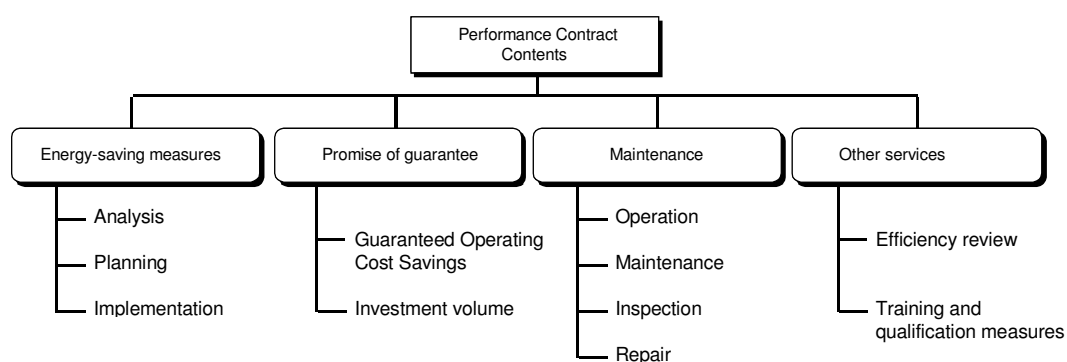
Performance Contract Contents

Energy-saving measures
Analysis
Planning
Implementation

Promise of guarantee
Guaranteed Operating Cost Savings
Investment volume

Maintenance
Operation
Maintenance
Inspection
Repair

Other services
Efficiency review
Training and qualification measures